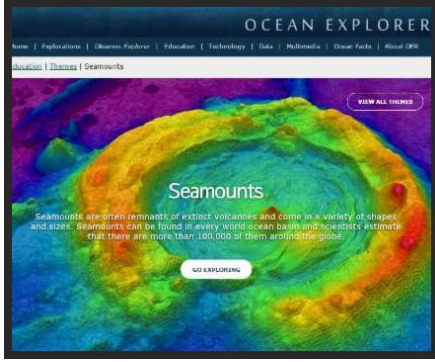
OCEAN EXPLORER

Home | Explorations | Okeanos Explorer | Education | Technology | Data | Multimedia | Ocean Facts | About OER

Education | Themes | Seamounts

VIEW ALL THEMES

Seamounts

Seamounts are often remnants of extinct volcanoes and come in a variety of shapes and sizes. Seamounts can be found in every world ocean basin and scientists estimate that there are more than 100,000 of them around the globe.

GO EXPLORING